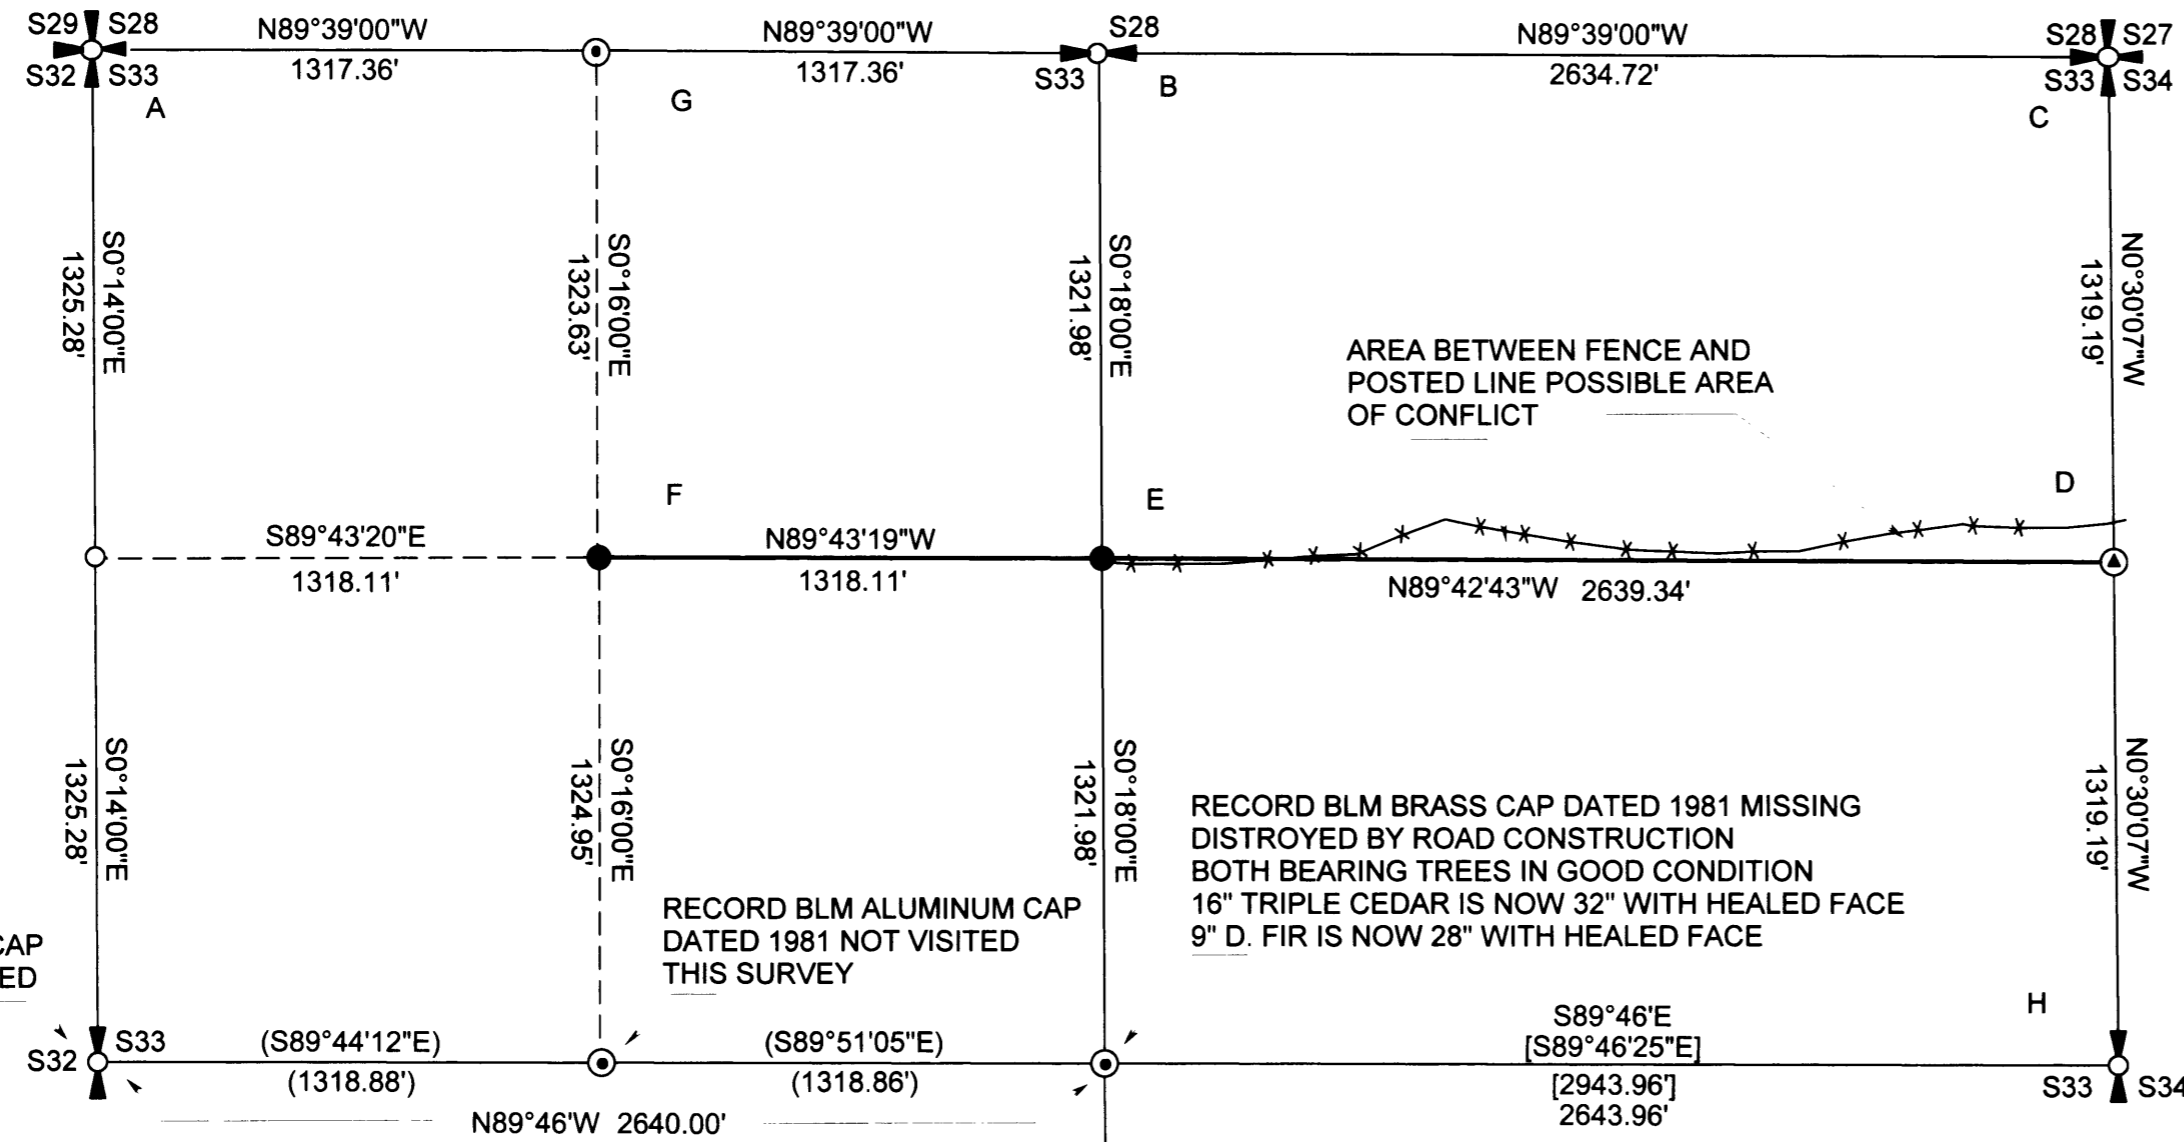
S29 S28
S32 S33
A

N89°39'00"W
1317.36'

G

N89°39'00"W
1317.36'

S28
S33
B

N89°39'00"W
2634.72'

S28 S27
S33 S34
C

S0°14'00"E
1325.28'

S0°16'00"E
1323.63'

S0°18'00"E
1321.98'

N0°30'07"W
1319.19'

AREA BETWEEN FENCE AND POSTED LINE POSSIBLE AREA OF CONFLICT

F

E

D

S89°43'20"E
1318.11'

N89°43'19"W
1318.11'

N89°42'43"W 2639.34'

S0°14'00"E
1325.28'

S0°16'00"E
1324.95'

S0°18'00"E
1321.98'

N0°30'07"W
1319.19'

RECORD BLM BRASS CAP DATED 1981 MISSING
DISTROYED BY ROAD CONSTRUCTION
BOTH BEARING TREES IN GOOD CONDITION
16" TRIPLE CEDAR IS NOW 32" WITH HEALED FACE
9" D. FIR IS NOW 28" WITH HEALED FACE

RECORD BLM ALUMINUM CAP DATED 1981 NOT VISITED THIS SURVEY

CAP
ED

H

S32 S33

(S89°44'12"E)
(1318.88')

(S89°51'05"E)
(1318.86')

N89°46'W 2640.00'

S89°46'E
[S89°46'25"E]
[2943.96']
2643.96'

S33 S34